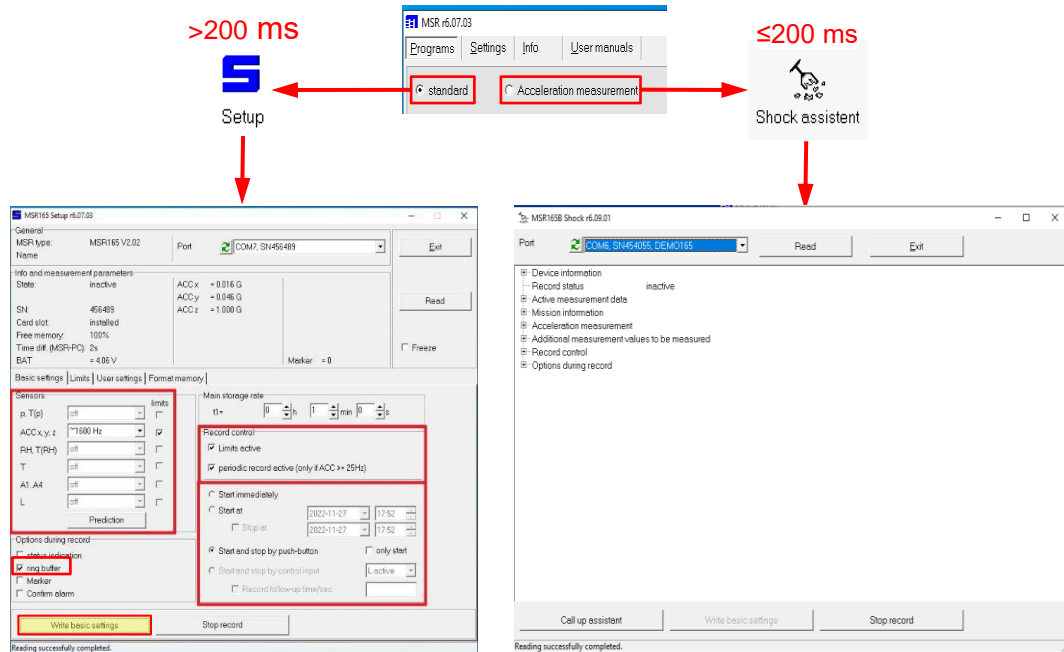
>200 ms

Setup

MSR r6.07.03

Programs Settings Info User manuals

standard

Acceleration measurement

≤200 ms

Shock assistent

MSR165 Setup r6.07.03

General

MSR type: MSR165 V2.02

Name

Port COM7, SN456489

Exit

Info and measurement parameters

State: inactive

SN: 456489

Card slot: installed

Free memory: 100%

Time diff. (MSR-PC): 2s

BAT = 4.06 V

ACC x = 0.016 G

ACC y = 0.046 G

ACC z = 1.000 G

Marker = 0

Read

Freeze

Basic settings | Limits | User settings | Format memory

Sensors

limits

p, T(p) off

ACC x, y, z ~1600 Hz

RH, T(RH) off

T off

A1..A4 off

L off

Prediction

Main storage rate

t1= 0 h 1 min 0 s

Record control

Limits active

periodic record active (only if ACC >= 25Hz)

Start immediately

Start at 2022-11-27 17:52

Stop at 2022-11-27 17:52

Start and stop by push-button

only start

Start and stop by control input L active

Record follow-up time/sec

Options during record

status indication

ring buffer

Marker

Confirm alarm

Write basic settings

Stop record

Reading successfully completed.

MSR165B Shock r6.09.01

Port COM6, SN454055, DEMO165

Read

Exit

Device information

Record status inactive

Active measurement data

Mission information

Acceleration measurement

Additional measurement values to be measured

Record control

Options during record

Call up assistant

Write basic settings

Stop record

Reading successfully completed.